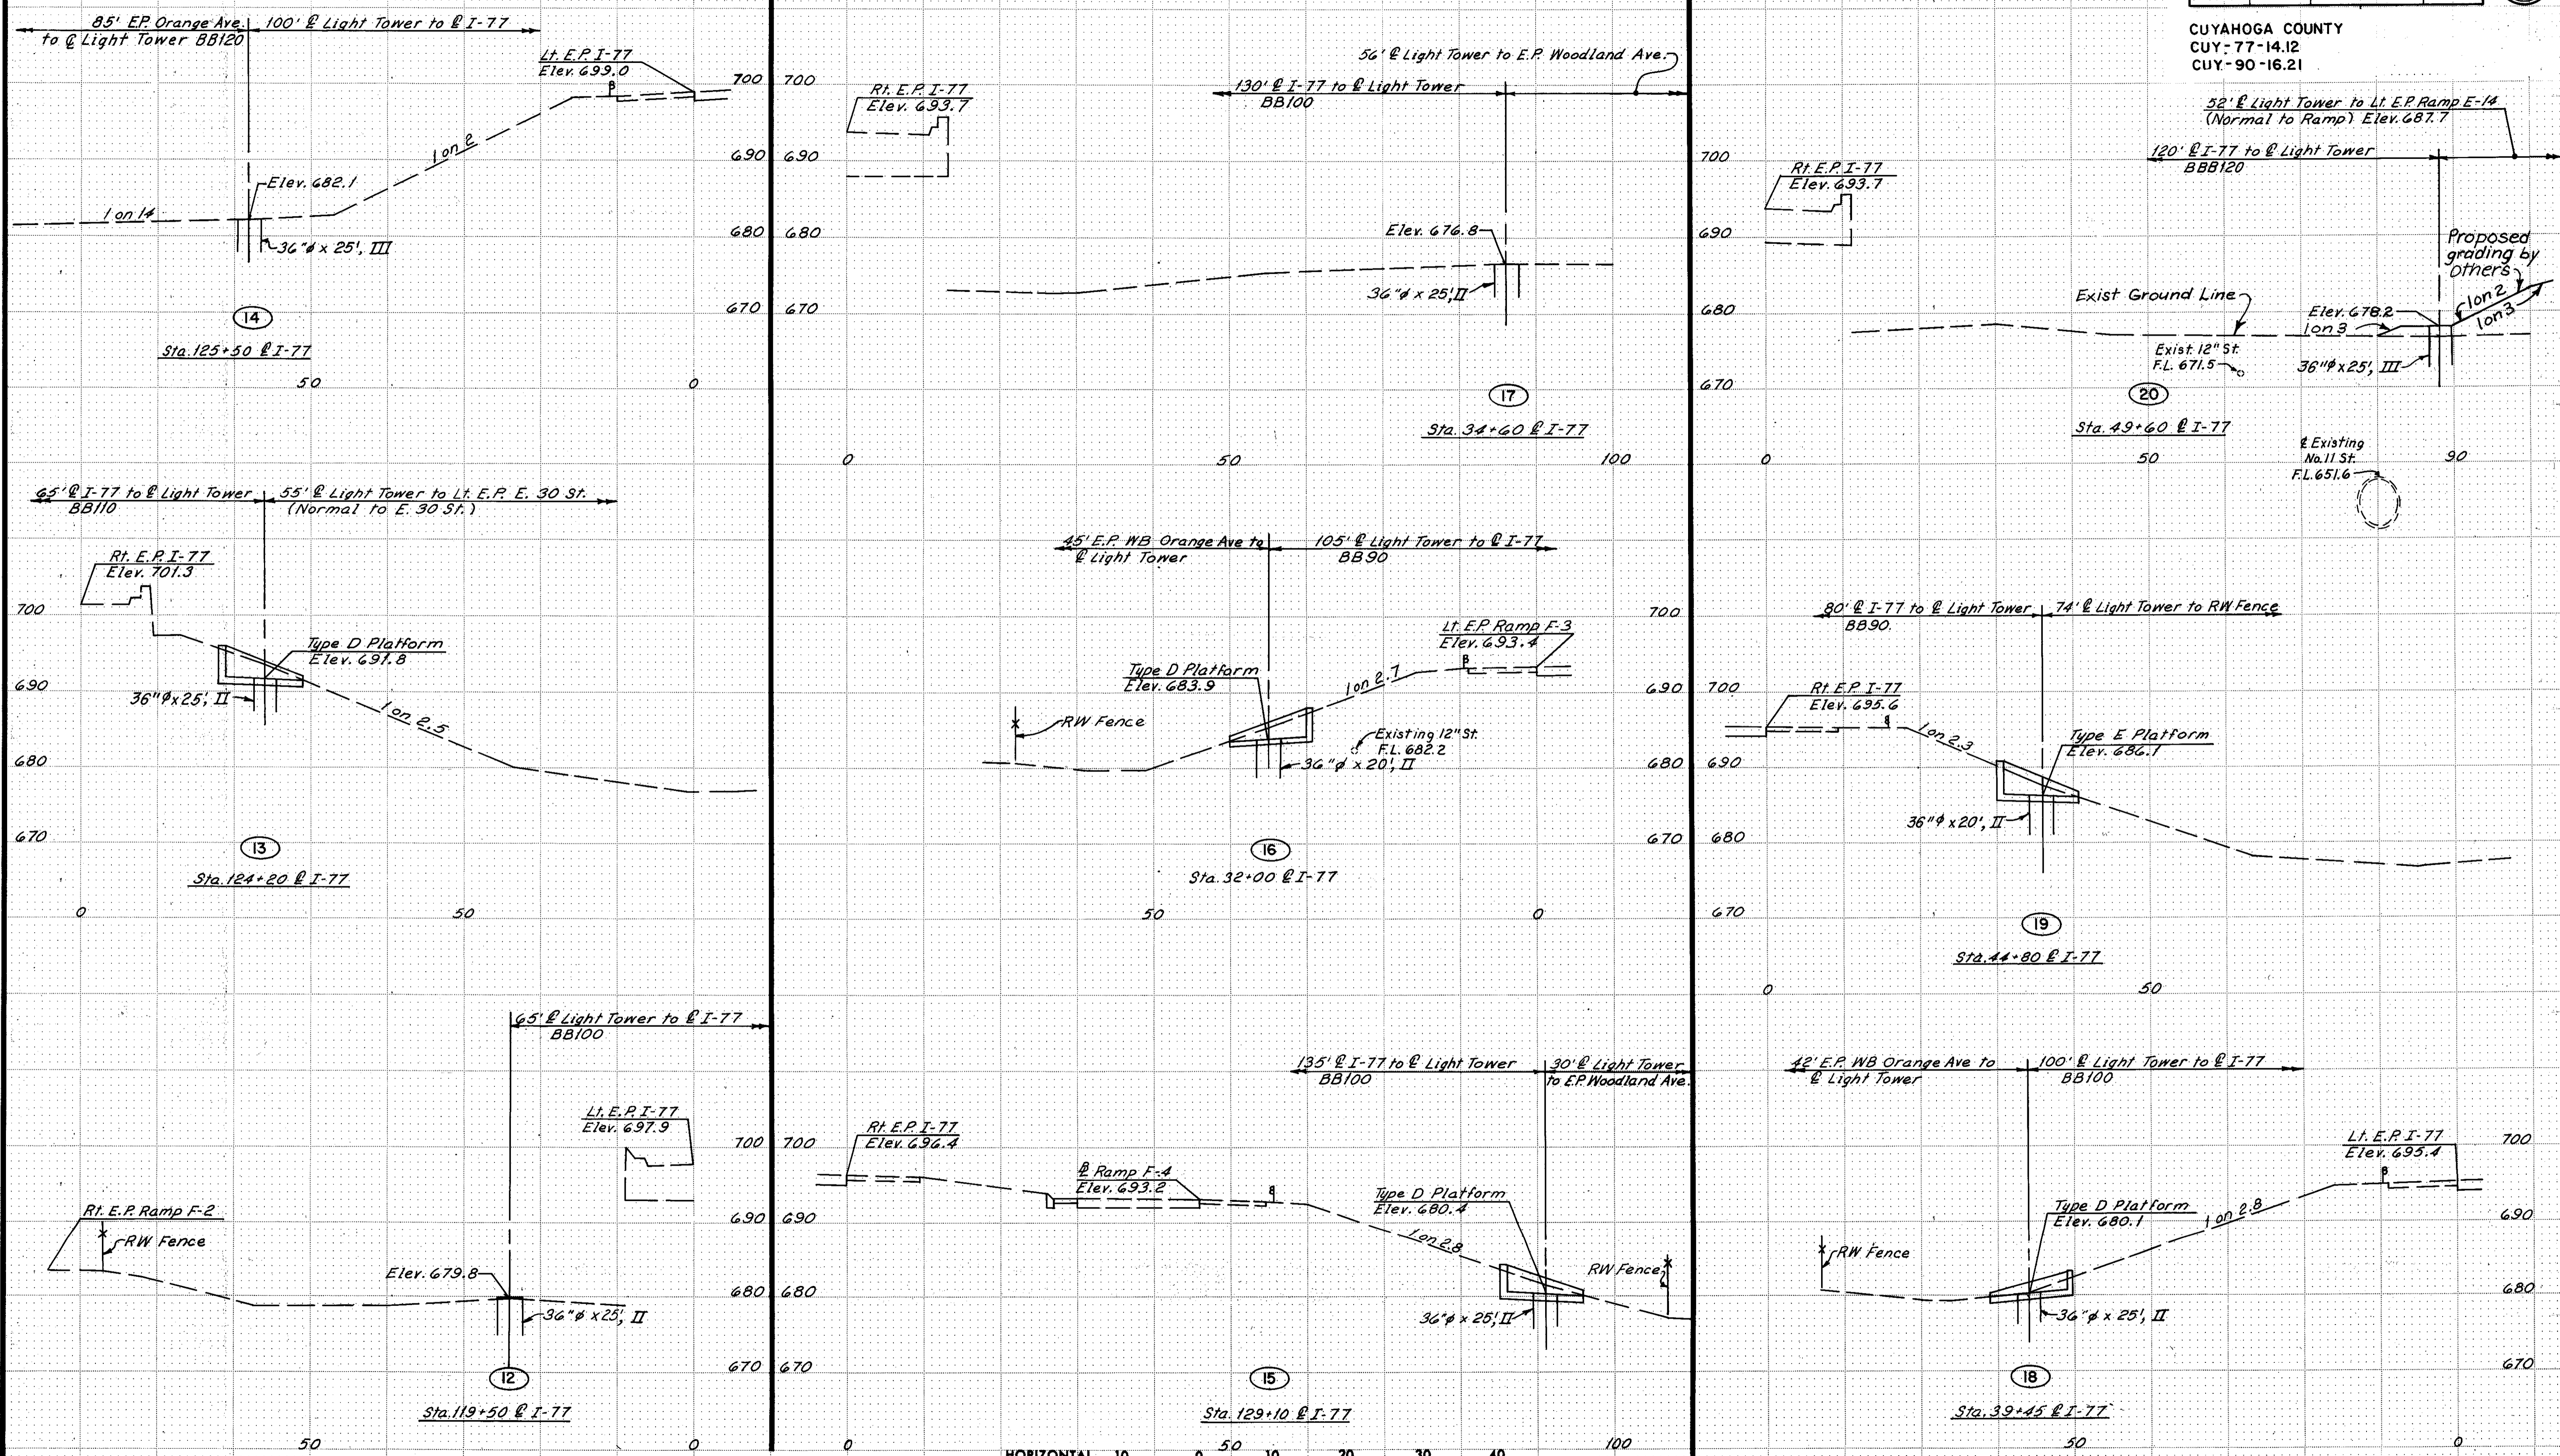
CUYAHOGA COUNTY
CUY-77-14.12
CUY-90-16.21

85' E.P. Orange Ave. to ℄ Light Tower BB120
100' ℄ Light Tower to ℄ I-77
Lt. E.P. I-77
Elev. 699.0
1 on 2
Elev. 682.1
1 on 14
36"φ x 25', III
700
690
680
670
14
Sta. 125+50 ℄ I-77
50
0

700
690
680
670
Rt. E.P. I-77
Elev. 693.7
56' ℄ Light Tower to E.P. Woodland Ave.
130' ℄ I-77 to ℄ Light Tower
BB100
Elev. 676.8
36"φ x 25', II
17
Sta. 34+60 ℄ I-77
0
50
100

700
690
680
670
Rt. E.P. I-77
Elev. 693.7
52' ℄ Light Tower to Lt. E.P. Ramp E-14 (Normal to Ramp) Elev. 687.7
120' ℄ I-77 to ℄ Light Tower
BBB120
Proposed grading by others
Exist Ground Line
Elev. 678.2
1 on 3
1 on 2
1 on 3
Exist. 12" St.
F.L. 671.5
36"φ x 25', III
20
Sta. 49+60 ℄ I-77
℄ Existing No. 11 St.
F.L. 651.6
0
50
90

65' ℄ I-77 to ℄ Light Tower
BB110
55' ℄ Light Tower to Lt. E.P. E. 30 St. (Normal to E. 30 St.)
Rt. E.P. I-77
Elev. 701.3
Type D Platform
Elev. 697.8
36"φx25', II
1 on 2.5
700
690
680
670
13
Sta. 124+20 ℄ I-77
0
50

45' E.P. WB Orange Ave to ℄ Light Tower
105' ℄ Light Tower to ℄ I-77
BB90
Lt. E.P. Ramp F-3
Elev. 693.4
Type D Platform
Elev. 683.9
1 on 2.7
RW Fence
Existing 12" St.
F.L. 682.2
36"φ x 20', II
700
690
680
670
16
Sta. 32+00 ℄ I-77
50
0

80' ℄ I-77 to ℄ Light Tower
BB90.
74' ℄ Light Tower to RW Fence
700
690
680
670
Rt. E.P. I-77
Elev. 695.6
1 on 2.3
Type E Platform
Elev. 686.1
36"φ x 20', II
19
Sta. 44+80 ℄ I-77
0
50

65' ℄ Light Tower to ℄ I-77
BB100
Lt. E.P. I-77
Elev. 697.9
Rt. E.P. Ramp F-2
RW Fence
Elev. 679.8
36"φ x 25', II
700
690
680
670
12
Sta. 119+50 ℄ I-77
50
0

135' ℄ I-77 to ℄ Light Tower
BB100
30' ℄ Light Tower to E.P. Woodland Ave.
700
690
680
670
Rt. E.P. I-77
Elev. 696.4
℄ Ramp F-4
Elev. 693.2
Type D Platform
Elev. 680.4
1 on 2.8
RW Fence
36"φ x 25', II
15
Sta. 129+10 ℄ I-77
0
50
100

42' E.P. WB Orange Ave to ℄ Light Tower
100' ℄ Light Tower to ℄ I-77
BB100
Lt. E.P. I-77
Elev. 695.4
Type D Platform
Elev. 680.1
1 on 2.8
RW Fence
36"φ x 25', II
700
690
680
670
18
Sta. 39+45 ℄ I-77
50
0

HORIZONTAL 10 0 10 20 30 40